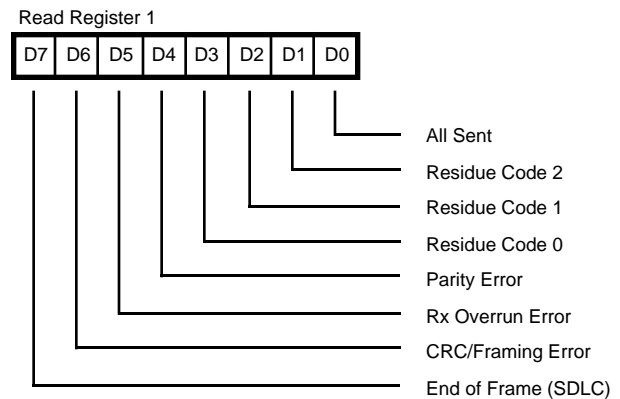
Read Register 1

| D7 | D6 | D5 | D4 | D3 | D2 | D1 | D0 |
|---|---|---|---|---|---|---|---|

All Sent
Residue Code 2
Residue Code 1
Residue Code 0
Parity Error
Rx Overrun Error
CRC/Framing Error
End of Frame (SDLC)